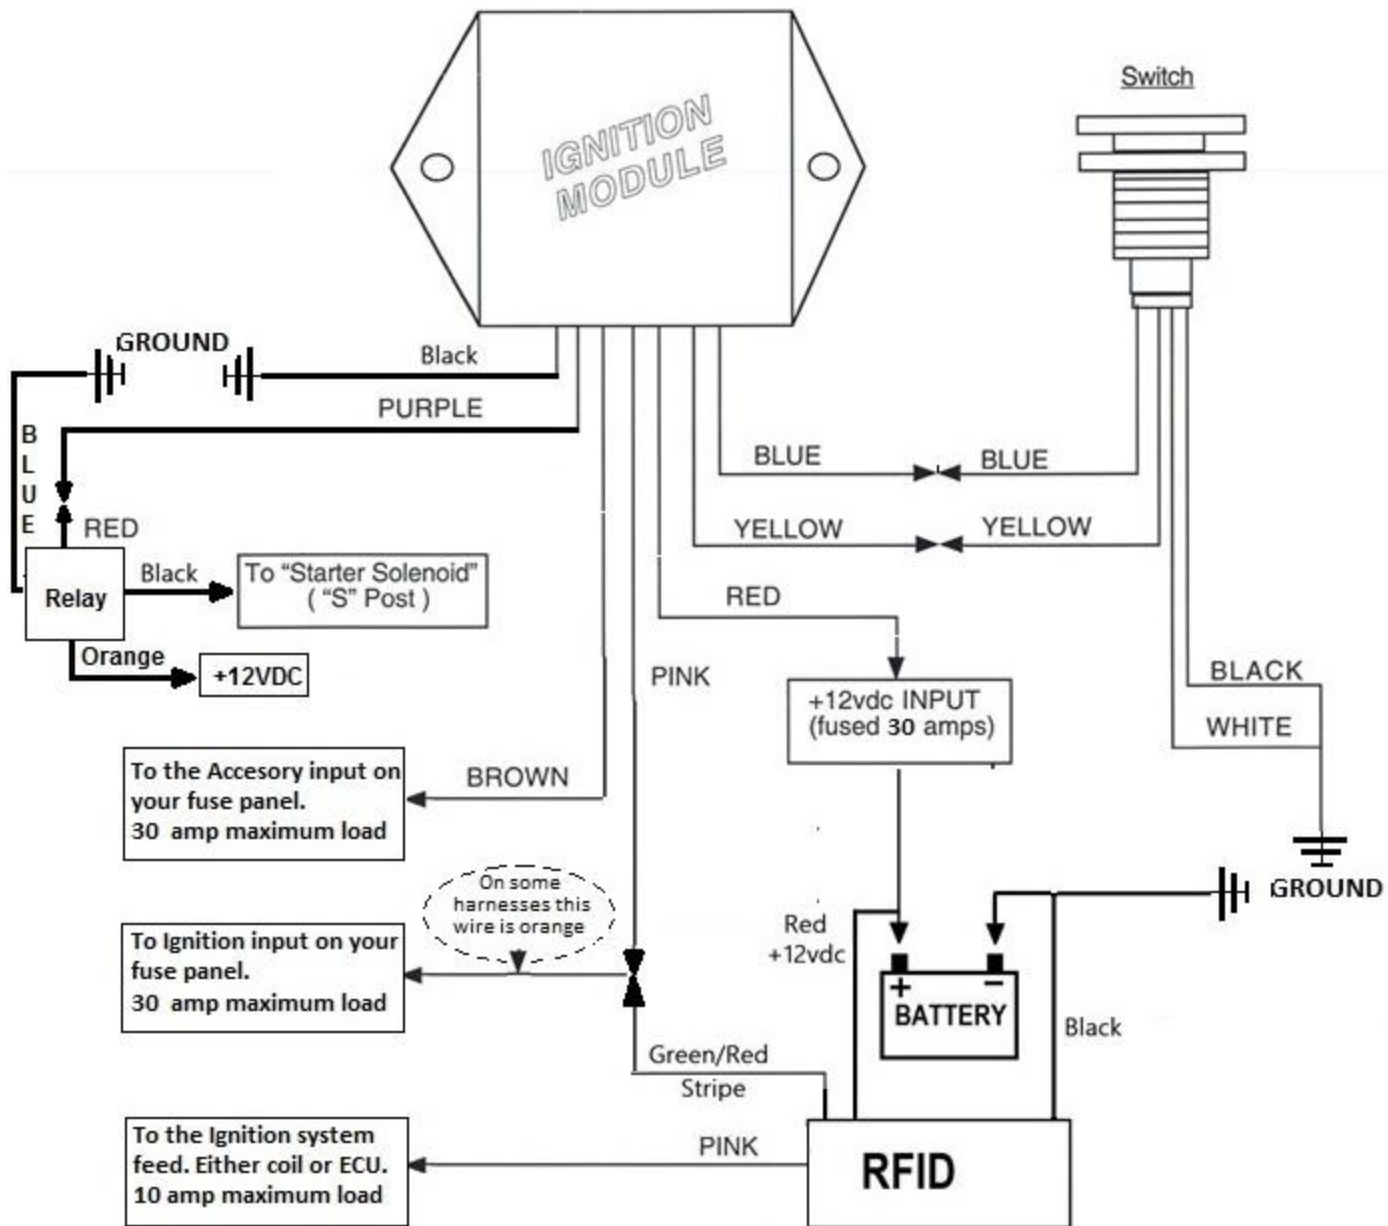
IGNITION MODULE

Switch

GROUND

Black

PURPLE

B L U E

RED

BLUE

BLUE

YELLOW

YELLOW

Relay

Black

To “Starter Solenoid” ( “S” Post )

Orange

+12VDC

RED

PINK

+12vdc INPUT (fused 30 amps)

BLACK

WHITE

To the Accesory input on your fuse panel. 30 amp maximum load

BROWN

GROUND

On some harnesses this wire is orange

Red +12vdc

To Ignition input on your fuse panel. 30 amp maximum load

BATTERY

Black

Green/Red Stripe

To the Ignition system feed. Either coil or ECU. 10 amp maximum load

PINK

RFID